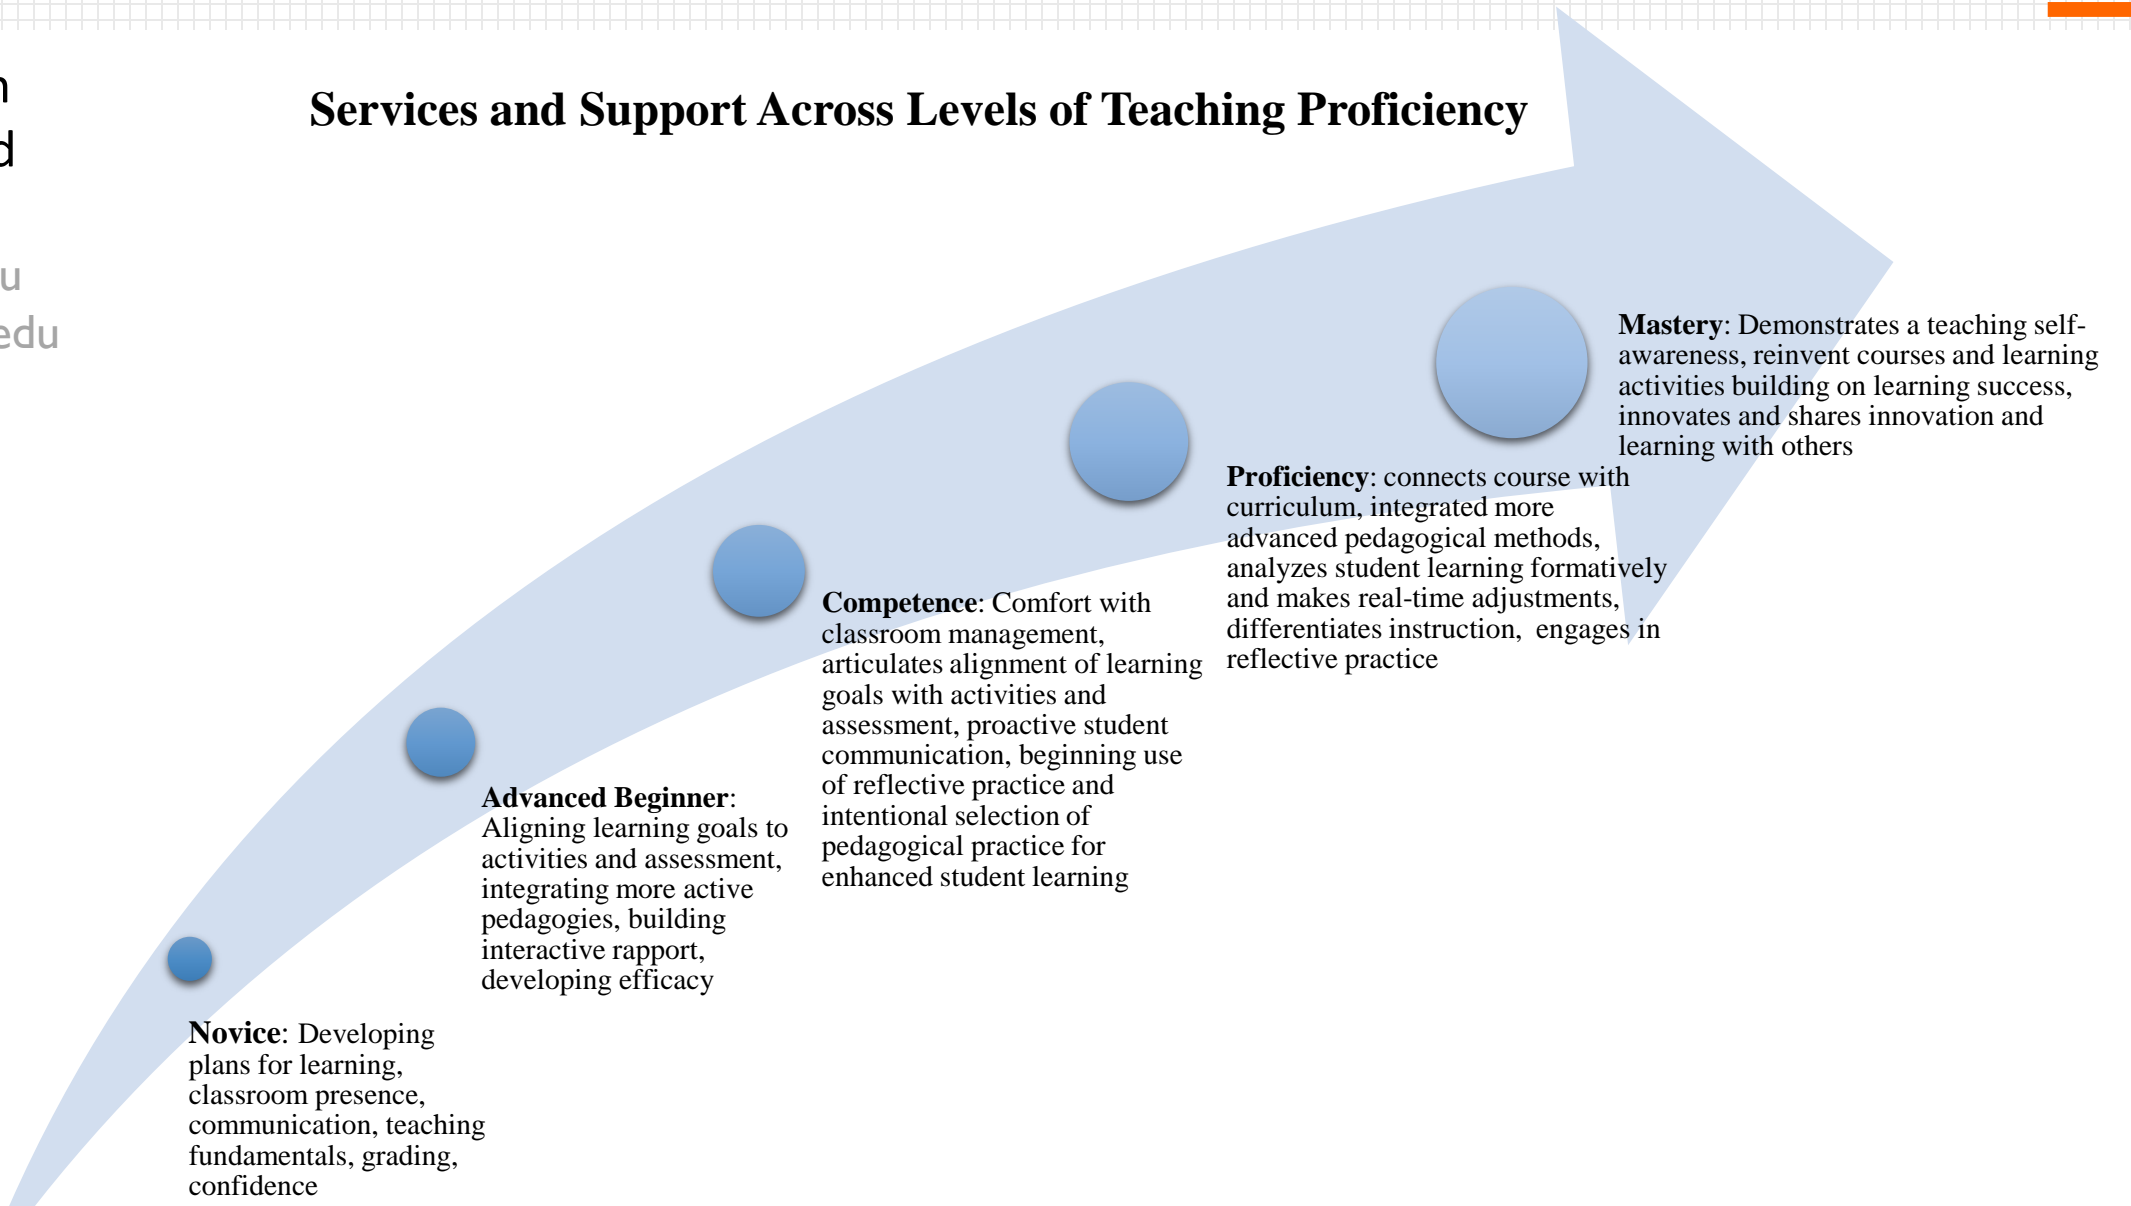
n
d

u
edu

Services and Support Across Levels of Teaching Proficiency

Mastery: Demonstrates a teaching self-awareness, reinvent courses and learning activities building on learning success, innovates and shares innovation and learning with others

Proficiency: connects course with curriculum, integrated more advanced pedagogical methods, analyzes student learning formatively and makes real-time adjustments, differentiates instruction, engages in reflective practice

Competence: Comfort with classroom management, articulates alignment of learning goals with activities and assessment, proactive student communication, beginning use of reflective practice and intentional selection of pedagogical practice for enhanced student learning

Advanced Beginner: Aligning learning goals to activities and assessment, integrating more active pedagogies, building interactive rapport, developing efficacy

Novice: Developing plans for learning, classroom presence, communication, teaching fundamentals, grading, confidence